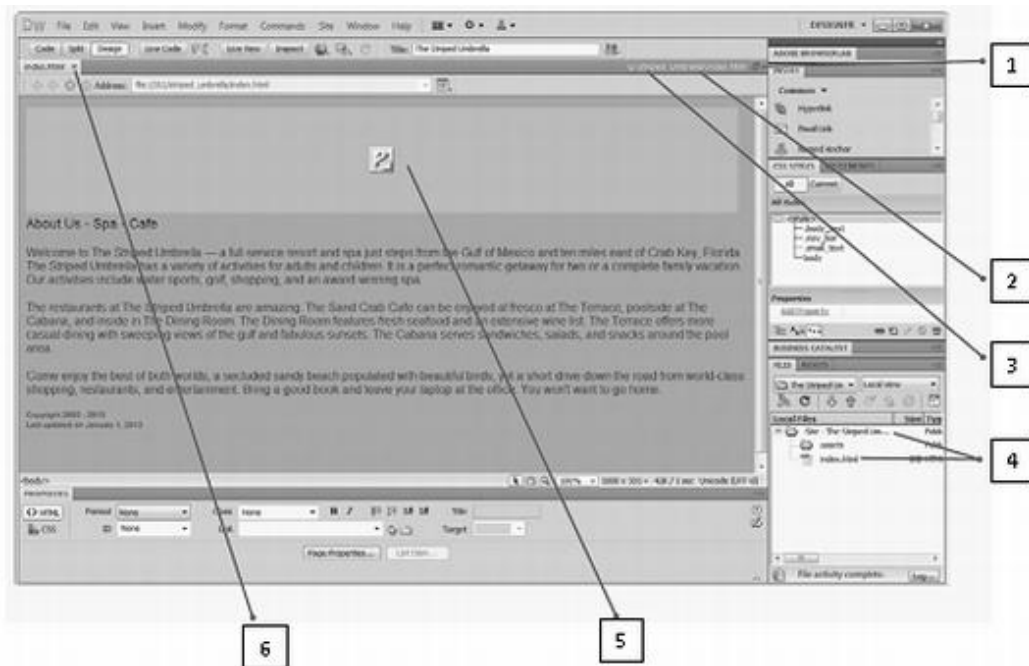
Dw File Edit View Insert Modify Format Commands Site Window Help

DESIGNER

Code Split Design Live Code Live View Inspect Title: The Striped Umbrella

index.html

Address: file:///C|/striped_umbrella/index.html

ADOBE BROWSERLAB

INSERT

Common

Hyperlink

Email Link

Named Anchor

CSS STYLES AP ELEMENTS

All Current

All Rules

<style>

body_text

copy_list

small_text

body

Properties

Add Property

BUSINESS CATALYST

FILES ASSETS

The Striped Um... Local view

Local Files

Site - The Striped Um...

assets

index.html

File activity complete.

Log...

About Us - Spa - Cafe

Welcome to The Striped Umbrella — a full-service resort and spa just steps from the Gulf of Mexico and ten miles east of Crab Key, Florida. The Striped Umbrella has a variety of activities for adults and children. It is a perfect romantic getaway for two or a complete family vacation. Our activities include water sports, golf, shopping, and an award-winning spa.

The restaurants at The Striped Umbrella are amazing. The Sand Crab Cafe can be enjoyed al fresco at The Terrace, poolside at The Cabana, and inside in The Dining Room. The Dining Room features fresh seafood and an extensive wine list. The Terrace offers more casual dining with sweeping views of the gulf and fabulous sunsets. The Cabana serves sandwiches, salads, and snacks around the pool area.

Come enjoy the best of both worlds, a secluded sandy beach populated with beautiful birds, yet a short drive down the road from world-class shopping, restaurants, and entertainment. Bring a good book and leave your laptop at the office. You won't want to go home.

Copyright 2002 - 2015
Last updated on January 1, 2013

<body>

100% 1000 x 351 42K / 1 sec Unicode (UTF-8)

PROPERTIES

<> HTML Format None Class None B I Title

CSS ID None Link Target

Page Properties... List Item...

1

2

3

4

5

6